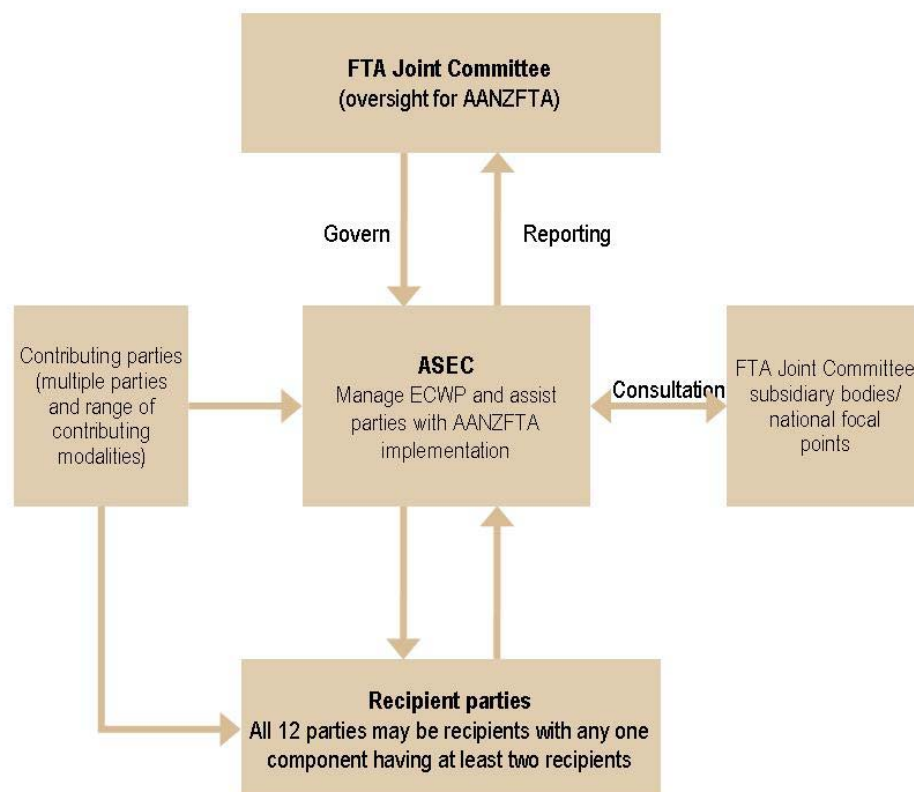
FTA Joint Committee
(oversight for AANZFTA)

Govern

Reporting

Contributing parties (multiple parties and range of contributing modalities)

ASEC
Manage ECWP and assist parties with AANZFTA implementation

Consultation

FTA Joint Committee subsidiary bodies/ national focal points

Recipient parties
All 12 parties may be recipients with any one component having at least two recipients